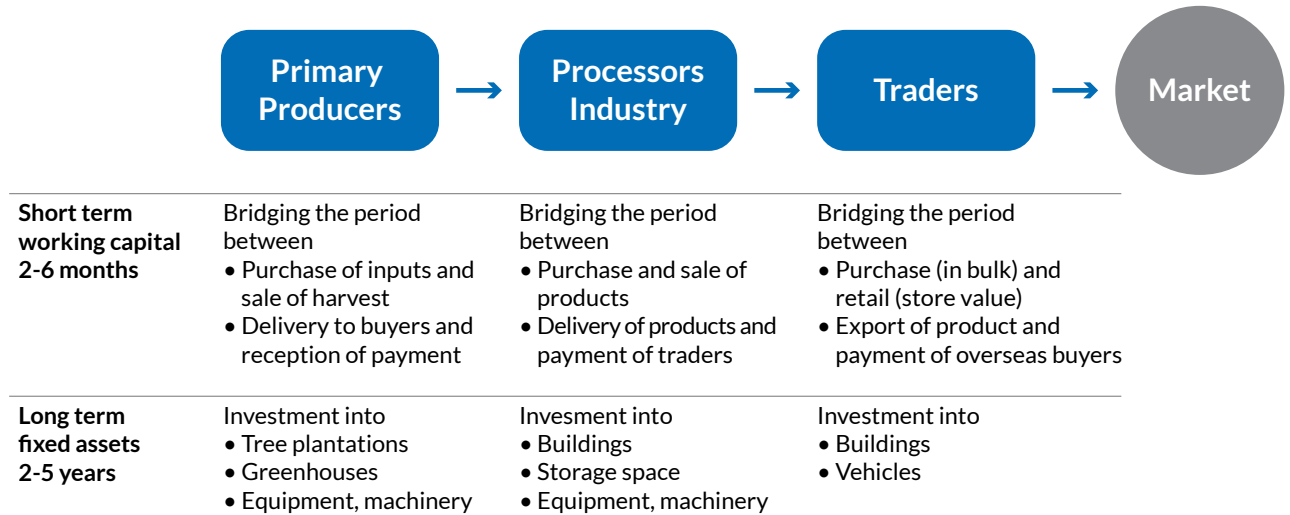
Primary Producers → Processors Industry → Traders → Market

| | | | |
|---|---|---|---|
| **Short term working capital 2-6 months** | Bridging the period between<br>• Purchase of inputs and sale of harvest<br>• Delivery to buyers and reception of payment | Bridging the period between<br>• Purchase and sale of products<br>• Delivery of products and payment of traders | Bridging the period between<br>• Purchase (in bulk) and retail (store value)<br>• Export of product and payment of overseas buyers |
| **Long term fixed assets 2-5 years** | Investment into<br>• Tree plantations<br>• Greenhouses<br>• Equipment, machinery | Invesment into<br>• Buildings<br>• Storage space<br>• Equipment, machinery | Investment into<br>• Buildings<br>• Vehicles |